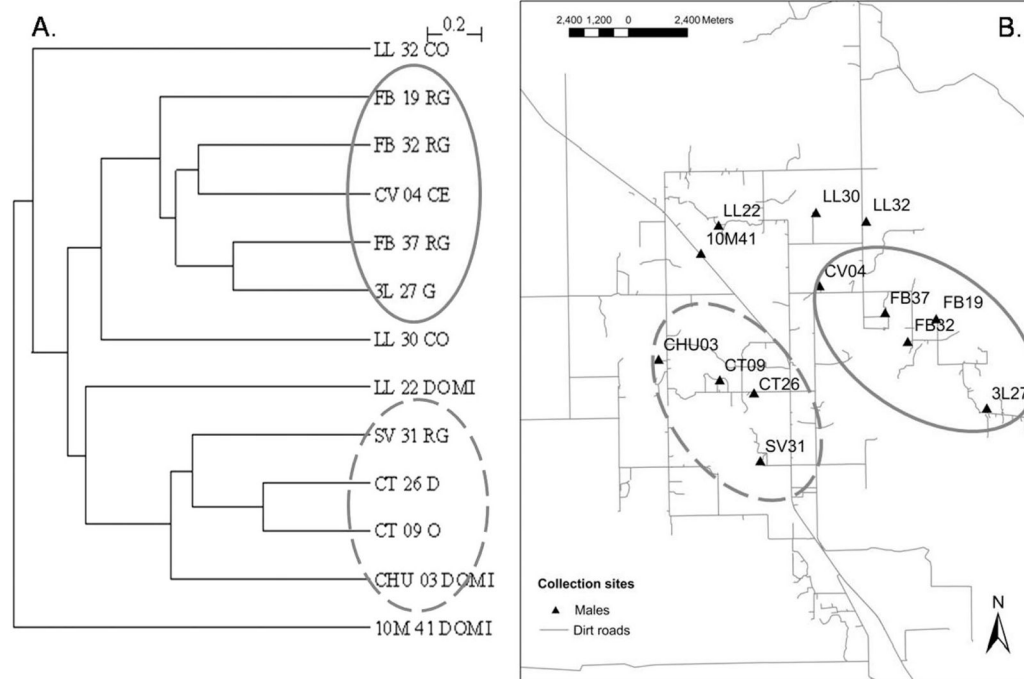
A.

0.2

LL 32 CO
FB 19 RG
FB 32 RG
CV 04 CE
FB 37 RG
3L 27 G
LL 30 CO
LL 22 DOMI
SV 31 RG
CT 26 D
CT 09 O
CHU 03 DOMI
10M 41 DOMI

B.

2,400 1,200 0 2,400 Meters

LL22
10M41
LL30
LL32
CV04
FB37
FB19
FB32
3L27
CHU03
CT09
CT26
SV31

Collection sites
Males
Dirt roads

N